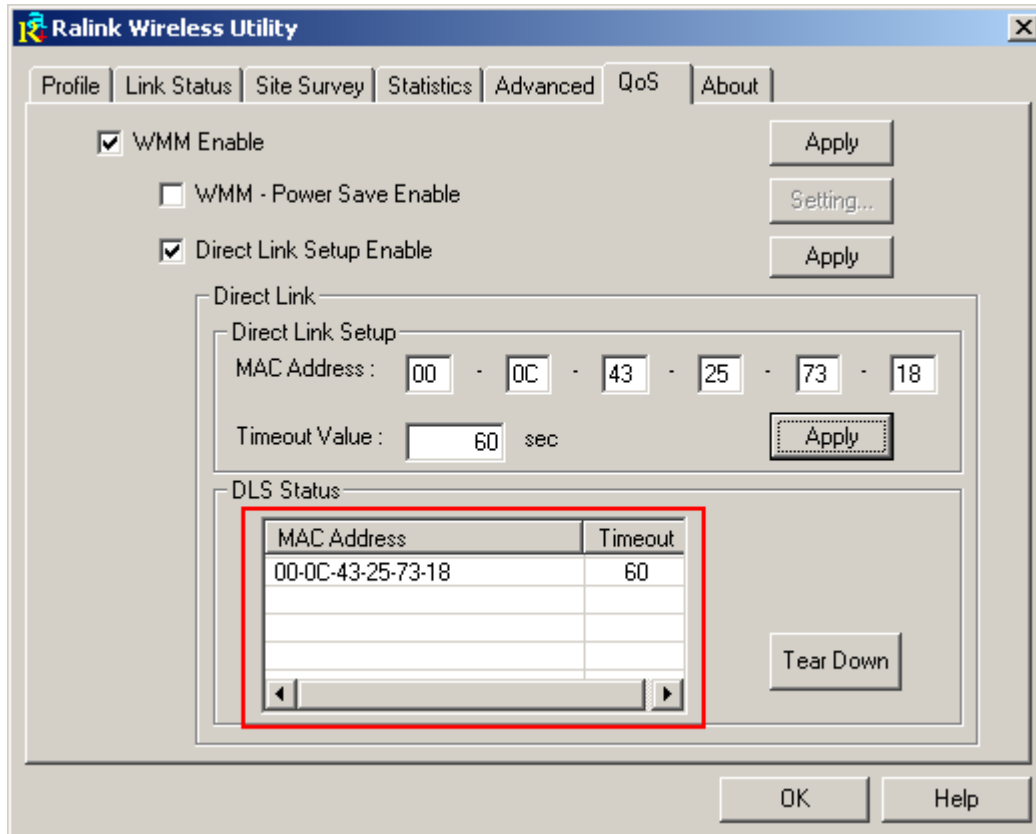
Ralink Wireless Utility

Profile | Link Status | Site Survey | Statistics | Advanced | QoS | About

WMM Enable

Apply

WMM - Power Save Enable

Setting...

Direct Link Setup Enable

Apply

Direct Link

Direct Link Setup

MAC Address : 00 - 0C - 43 - 25 - 73 - 18

Timeout Value : 60 sec

Apply

DLS Status

| MAC Address | Timeout |
|---|---|
| 00-0C-43-25-73-18 | 60 |

Tear Down

OK

Help